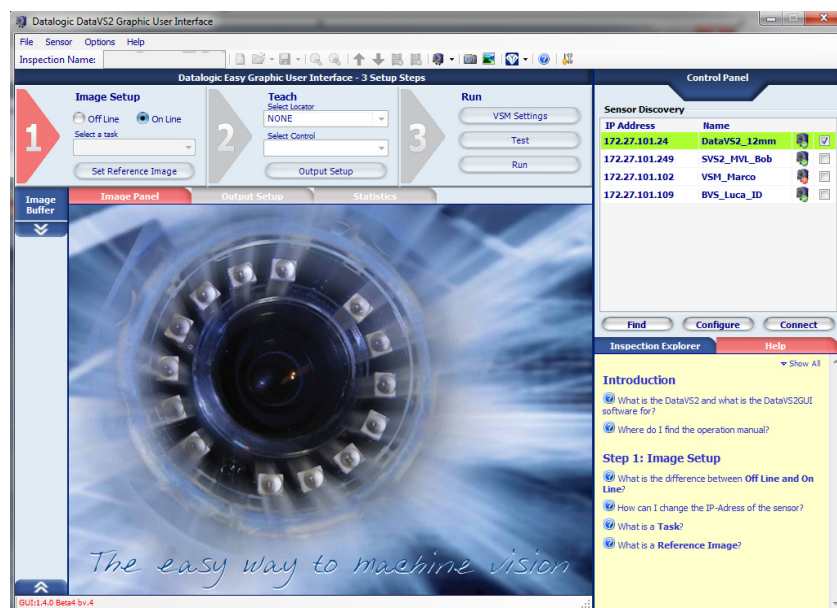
Datalogic DataVS2 Graphic User Interface

File Sensor Options Help

Inspection Name:

Datalogic Easy Graphic User Interface - 3 Setup Steps

1

Image Setup

Off Line On Line

Select a task

Set Reference Image

2

Teach

Select Locator

NONE

Select Control

Output Setup

3

Run

VSM Settings

Test

Run

Image Buffer

Image Panel

Output Setup

Statistics

The easy way to machine vision

GUI:1.4.0 Beta4 bv.4

Control Panel

Sensor Discovery

| IP Address | Name |
|---|---|
| 172.27.101.24 | DataVS2_12mm |
| 172.27.101.249 | SVS2_MVL_Bob |
| 172.27.101.102 | VSM_Marco |
| 172.27.101.109 | BVS_Luca_ID |

Find Configure Connect

Inspection Explorer

Help

Show All

Introduction

What is the DataVS2 and what is the DataVS2GUI software for?

Where do I find the operation manual?

Step 1: Image Setup

What is the difference between Off Line and On Line?

How can I change the IP-Adress of the sensor?

What is a Task?

What is a Reference Image?